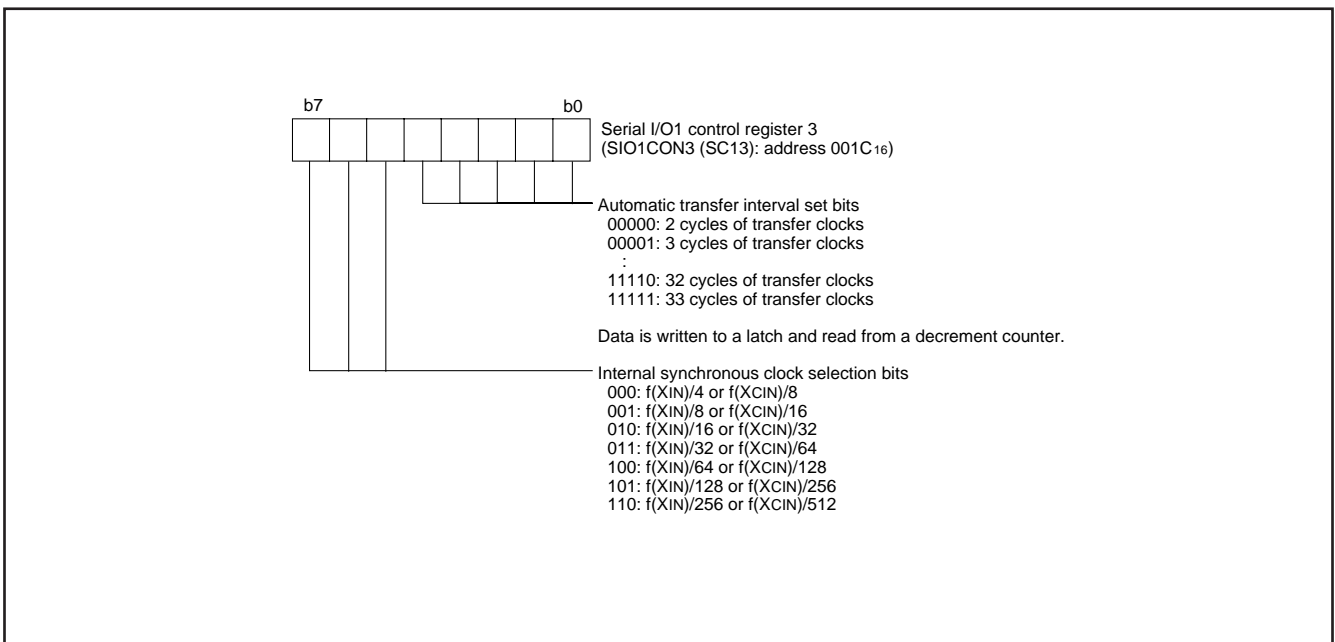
b7

b0

Serial I/O1 control register 3
(SIO1CON3 (SC13): address 001C$_{16}$)

Automatic transfer interval set bits
00000: 2 cycles of transfer clocks
00001: 3 cycles of transfer clocks
:
11110: 32 cycles of transfer clocks
11111: 33 cycles of transfer clocks

Data is written to a latch and read from a decrement counter.

Internal synchronous clock selection bits
000: f(XIN)/4 or f(XCIN)/8
001: f(XIN)/8 or f(XCIN)/16
010: f(XIN)/16 or f(XCIN)/32
011: f(XIN)/32 or f(XCIN)/64
100: f(XIN)/64 or f(XCIN)/128
101: f(XIN)/128 or f(XCIN)/256
110: f(XIN)/256 or f(XCIN)/512